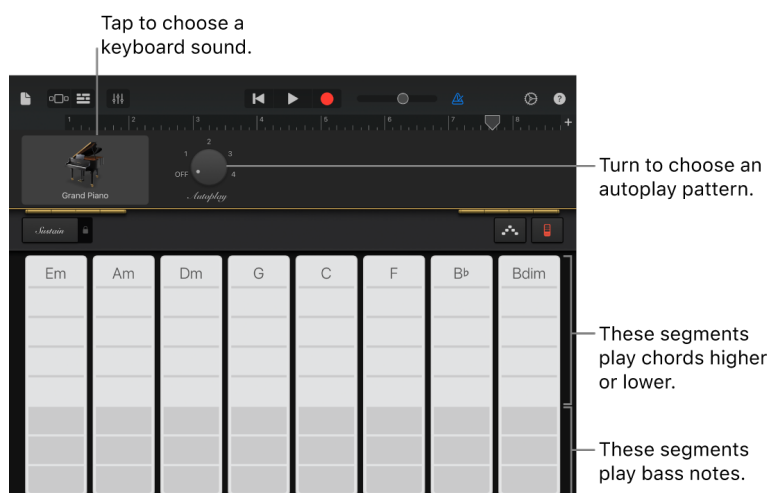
Tap to choose a keyboard sound.

1 2 3 4 5 6 7 8

Grand Piano

2
1 3
OFF 4
Autoplay

Turn to choose an autoplay pattern.

Sustain

Em Am Dm G C F B♭ Bdim

These segments play chords higher or lower.

These segments play bass notes.